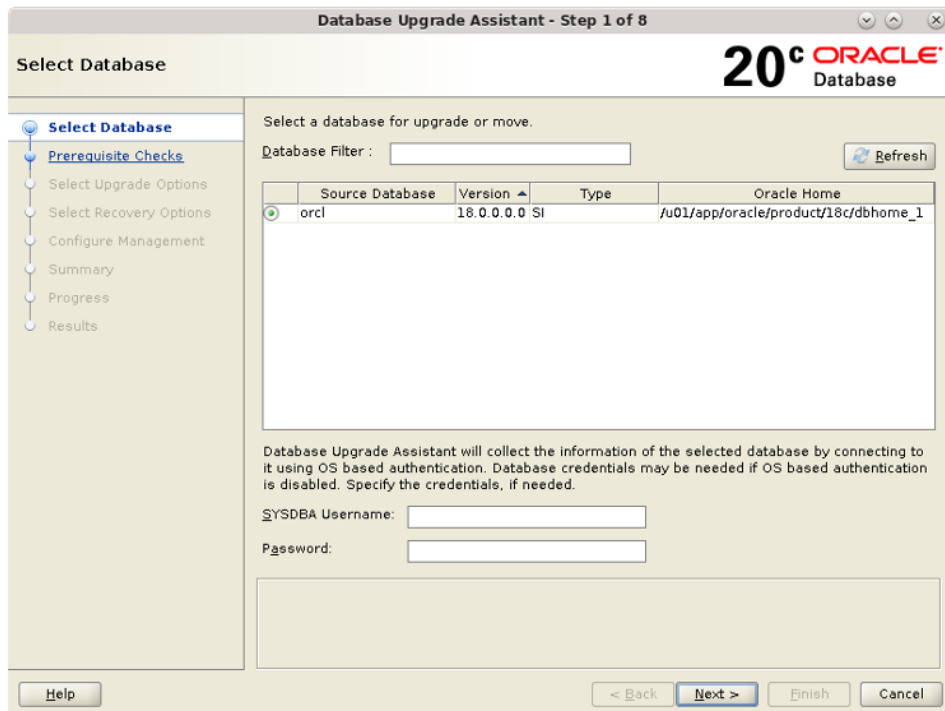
Database Upgrade Assistant - Step 1 of 8

Select Database

20c ORACLE Database

Select Database
Prerequisite Checks
Select Upgrade Options
Select Recovery Options
Configure Management
Summary
Progress
Results

Select a database for upgrade or move.

Database Filter :

Refresh

| Source Database | Version | Type | Oracle Home |
|---|---|---|---|
| orcl | 18.0.0.0.0 | SI | /u01/app/oracle/product/18c/dbhome_1 |

Database Upgrade Assistant will collect the information of the selected database by connecting to it using OS based authentication. Database credentials may be needed if OS based authentication is disabled. Specify the credentials, if needed.

SYSDBA Username:

Password:

Help

< Back

Next >

Finish

Cancel